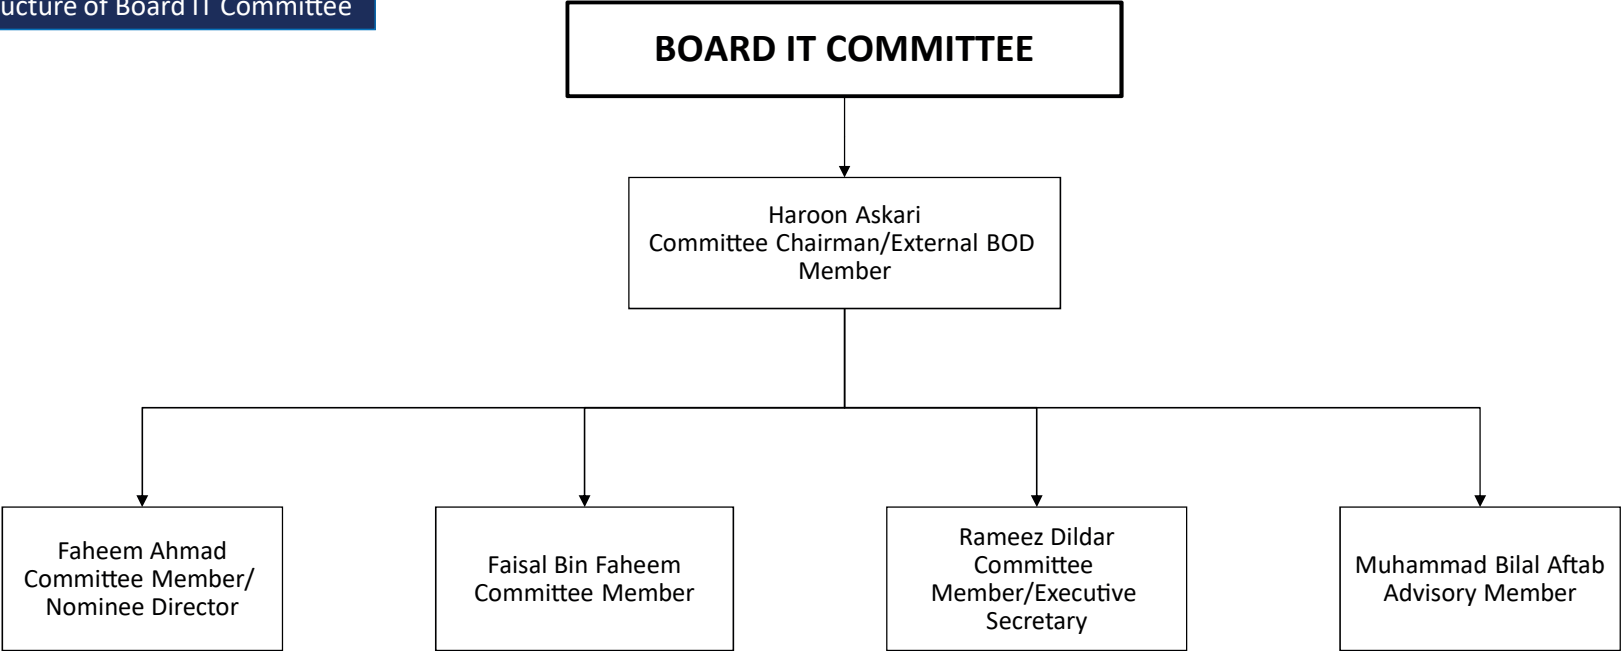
ucture of Board IT Committee

BOARD IT COMMITTEE

Haroon Askari
Committee Chairman/External BOD Member

Faheem Ahmad
Committee Member/ Nominee Director

Faisal Bin Faheem
Committee Member

Rameez Dildar
Committee Member/Executive Secretary

Muhammad Bilal Aftab
Advisory Member